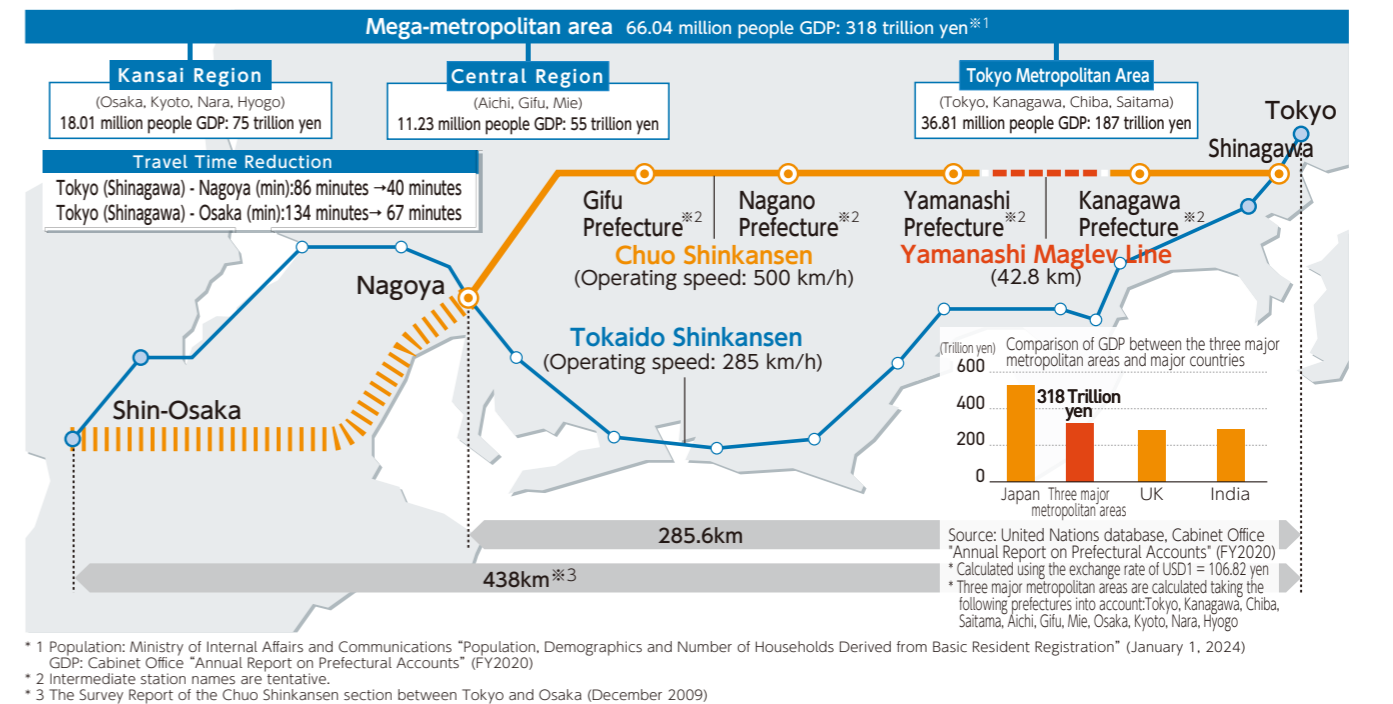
Mega-metropolitan area 66.04 million people GDP: 318 trillion yen※1

Kansai Region
(Osaka, Kyoto, Nara, Hyogo)
18.01 million people GDP: 75 trillion yen

Central Region
(Aichi, Gifu, Mie)
11.23 million people GDP: 55 trillion yen

Tokyo Metropolitan Area
(Tokyo, Kanagawa, Chiba, Saitama)
36.81 million people GDP: 187 trillion yen

Travel Time Reduction
Tokyo (Shinagawa) - Nagoya (min):86 minutes →40 minutes
Tokyo (Shinagawa) - Osaka (min):134 minutes→ 67 minutes

Tokyo
Shinagawa

Gifu Prefecture※2
Nagano Prefecture※2
Yamanashi Prefecture※2
Kanagawa Prefecture※2

Chuo Shinkansen
(Operating speed: 500 km/h)

Yamanashi Maglev Line
(42.8 km)

Nagoya

Tokaido Shinkansen
(Operating speed: 285 km/h)

Shin-Osaka

Comparison of GDP between the three major metropolitan areas and major countries
(Trillion yen)
600
400
200
0
318 Trillion yen
Japan
Three major metropolitan areas
UK
India

285.6km
438km※3

Source: United Nations database, Cabinet Office "Annual Report on Prefectural Accounts" (FY2020)
* Calculated using the exchange rate of USD1 = 106.82 yen
* Three major metropolitan areas are calculated taking the following prefectures into account:Tokyo, Kanagawa, Chiba, Saitama, Aichi, Gifu, Mie, Osaka, Kyoto, Nara, Hyogo

* 1 Population: Ministry of Internal Affairs and Communications "Population, Demographics and Number of Households Derived from Basic Resident Registration" (January 1, 2024)
GDP: Cabinet Office "Annual Report on Prefectural Accounts" (FY2020)
* 2 Intermediate station names are tentative.
* 3 The Survey Report of the Chuo Shinkansen section between Tokyo and Osaka (December 2009)